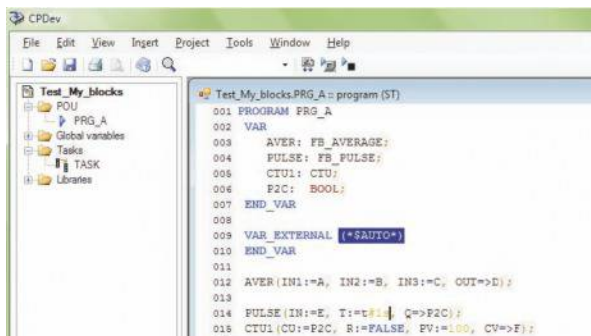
CPDev

File Edit View Insert Project Tools Window Help

Test_My_blocks
POU
PRG_A
Global variables
Tasks
TASK
Libraries

Test_My_blocks.PRG_A = program (ST)

001 PROGRAM PRG_A
002 VAR
003 AVER: FB_AVERAGE;
004 PULSE: FB_PULSE;
005 CTU1: CTU;
006 P2C: BOOL;
007 END_VAR
008
009 VAR_EXTERNAL (*$AUTO*)
010 END_VAR
011
012 AVER(IN1:=A, IN2:=B, IN3:=C, OUT=>D);
013
014 PULSE(IN:=E, T:=t#1s, Q=>P2C);
015 CTU1(CU:=P2C, R:=FALSE, PV:=100, CV=>F);